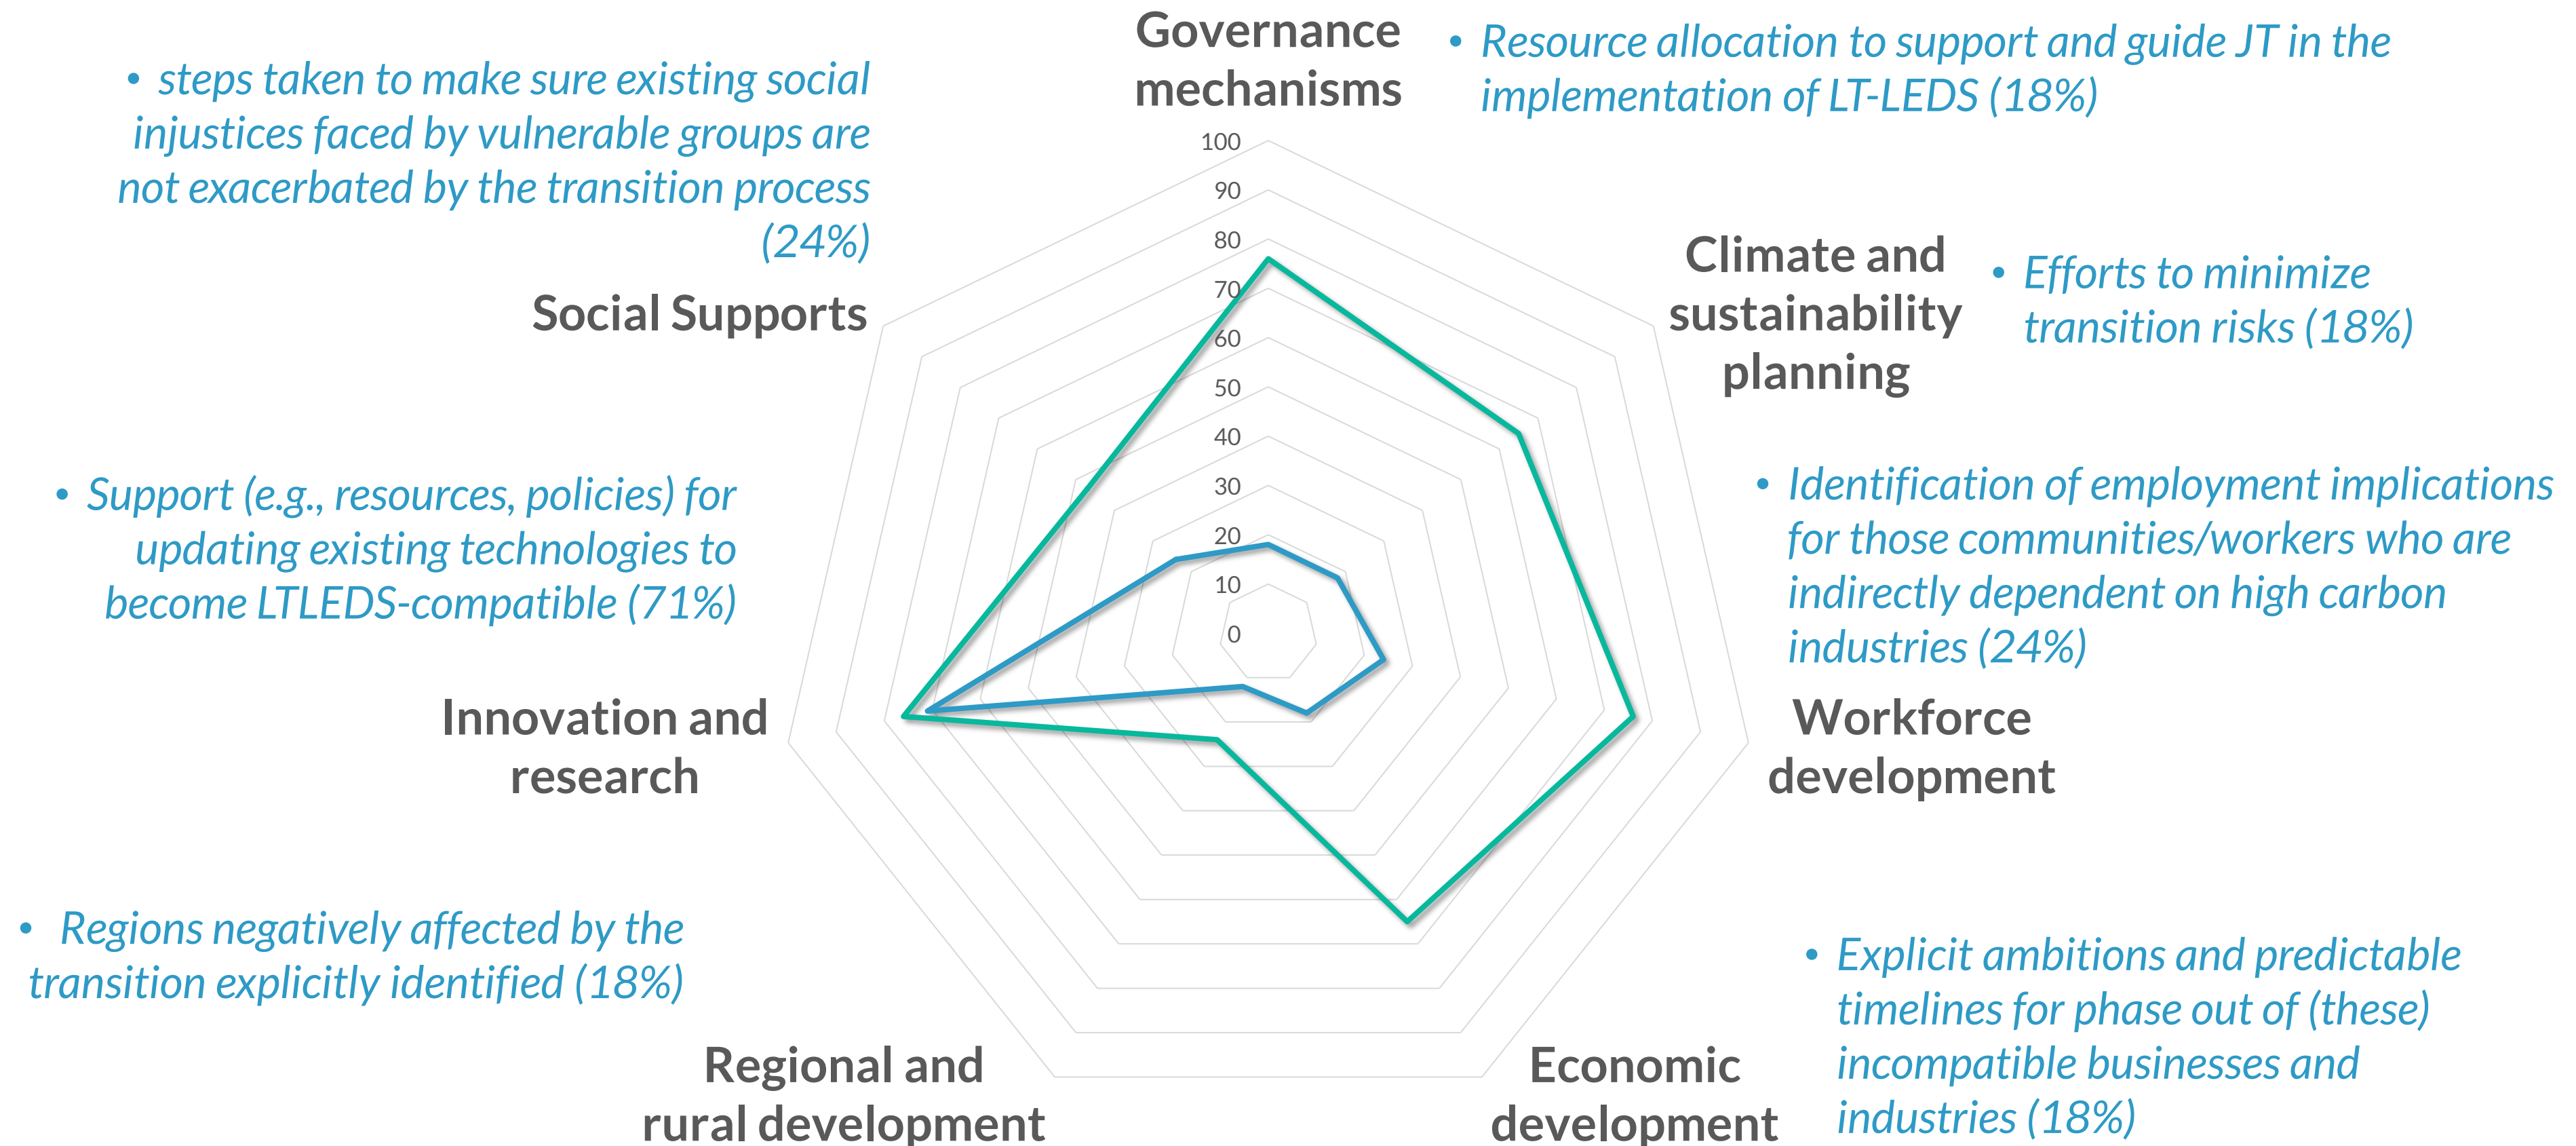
Governance mechanisms

• Resource allocation to support and guide JT in the implementation of LT-LEDS (18%)

• steps taken to make sure existing social injustices faced by vulnerable groups are not exacerbated by the transition process (24%)

Social Supports

Climate and sustainability planning

• Efforts to minimize transition risks (18%)

100
90
80
70
60
50
40
30
20
10
0

• Support (e.g., resources, policies) for updating existing technologies to become LTLEDS-compatible (71%)

• Identification of employment implications for those communities/workers who are indirectly dependent on high carbon industries (24%)

Innovation and research

Workforce development

• Regions negatively affected by the transition explicitly identified (18%)

• Explicit ambitions and predictable timelines for phase out of (these) incompatible businesses and industries (18%)

Regional and rural development

Economic development